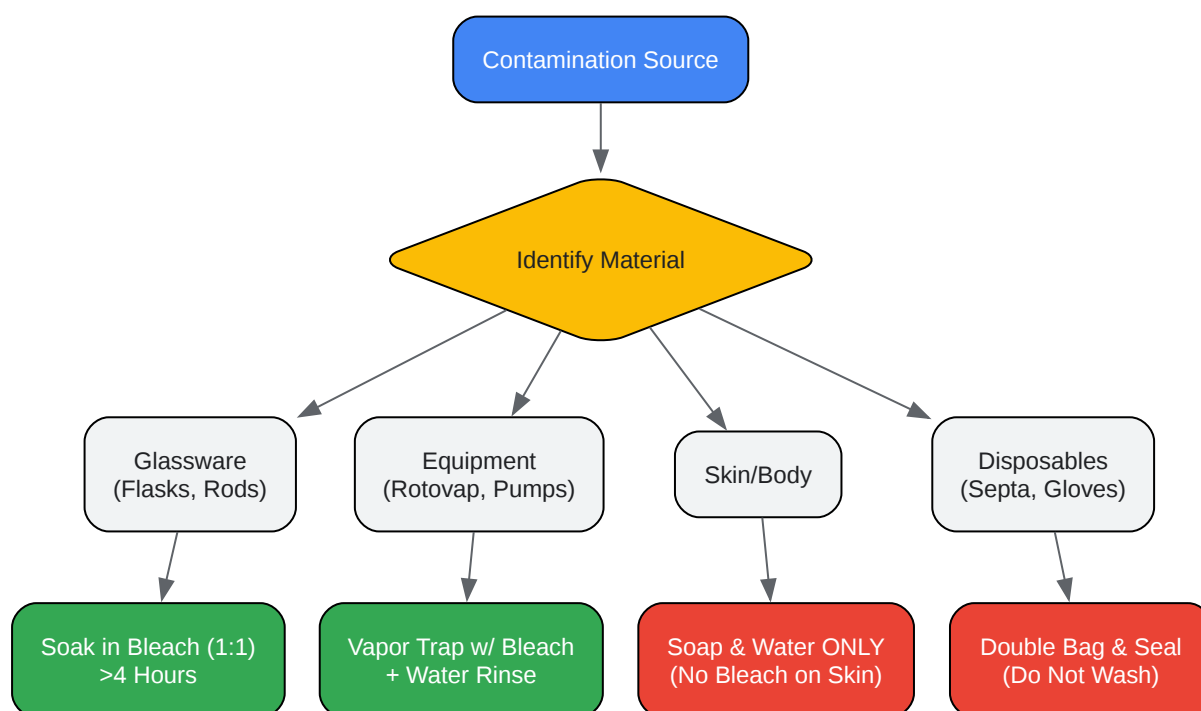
Contamination Source

Identify Material

Glassware
(Flasks, Rods)

Equipment
(Rotovap, Pumps)

Skin/Body

Disposables
(Septa, Gloves)

Soak in Bleach (1:1)
>4 Hours

Vapor Trap w/ Bleach
+ Water Rinse

Soap & Water ONLY
(No Bleach on Skin)

Double Bag & Seal
(Do Not Wash)